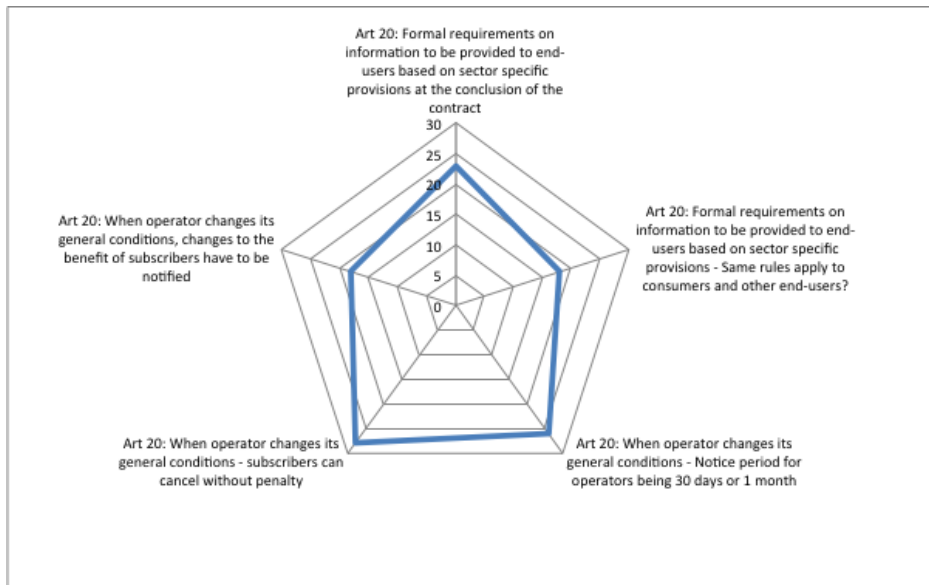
Art 20: Formal requirements on information to be provided to end-users based on sector specific provisions at the conclusion of the contract

30
25
20
15
10
5
0

Art 20: Formal requirements on information to be provided to end-users based on sector specific provisions - Same rules apply to consumers and other end-users?

Art 20: When operator changes its general conditions - Notice period for operators being 30 days or 1 month

Art 20: When operator changes its general conditions - subscribers can cancel without penalty

Art 20: When operator changes its general conditions, changes to the benefit of subscribers have to be notified